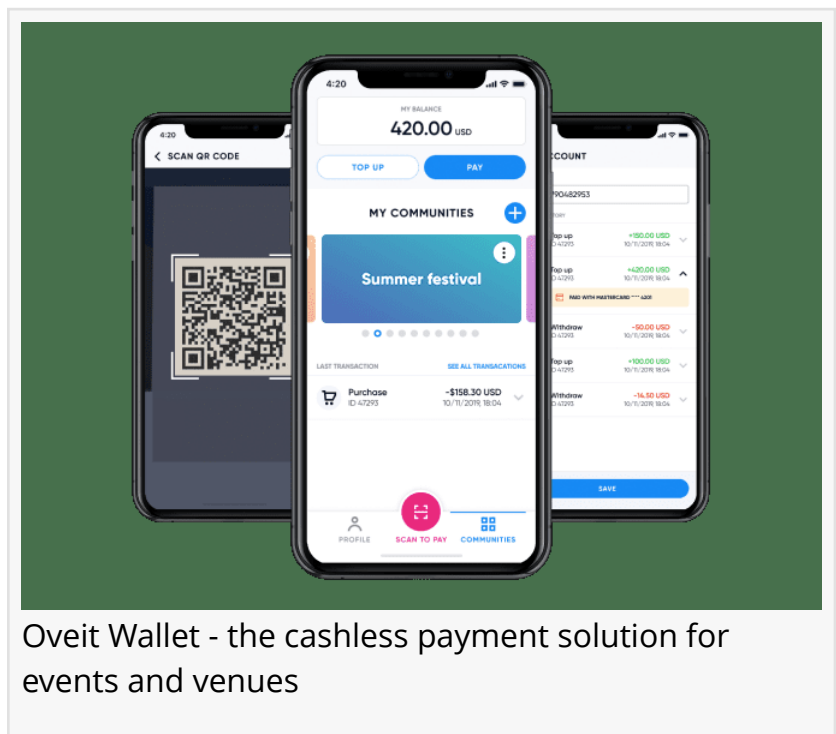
4:20
SCAN QR CODE

4:20
MY BALANCE
420.00 USD
TOP UP
PAY
MY COMMUNITIES
Summer festival
LAST TRANSACTION
SEE ALL TRANSACTIONS
Purchase
ID 47293
-$158.30 USD
10/11/2019, 18:04
PROFILE
SCAN TO PAY
COMMUNITIES

CCOUNT
790482953
Top up
ID 47293
+150.00 USD
10/11/2019, 18:04
Top up
ID 47293
+420.00 USD
10/11/2019, 18:04
PAID WITH MASTERCARD **** 4201
Withdraw
ID 47293
-50.00 USD
10/11/2019, 18:04
Top up
ID 47293
+100.00 USD
10/11/2019, 18:04
Withdraw
ID 47293
-14.50 USD
10/11/2019, 18:04
SAVE

Oveit Wallet - the cashless payment solution for events and venues